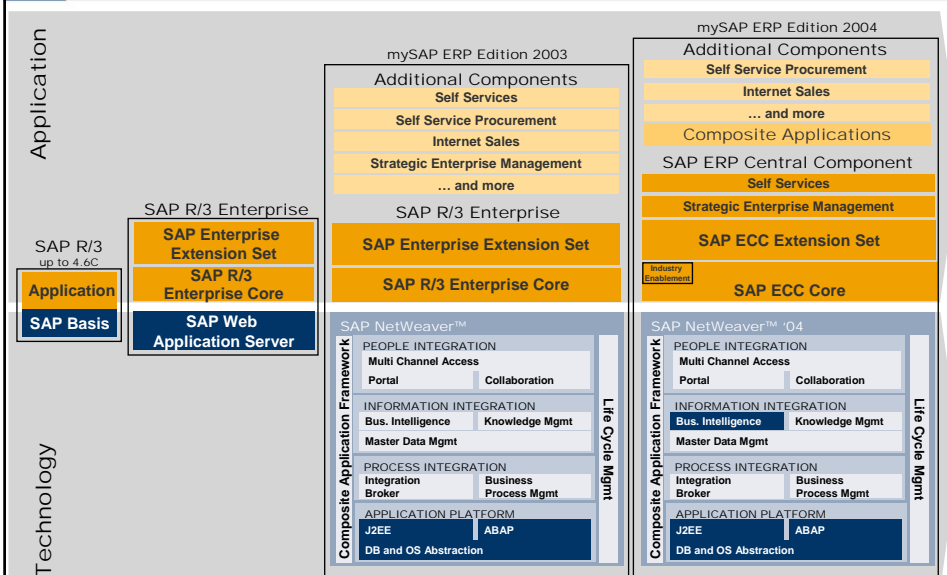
Application

Technology

SAP R/3
up to 4.6C

Application

SAP Basis

SAP R/3 Enterprise

SAP Enterprise Extension Set

SAP R/3 Enterprise Core

SAP Web Application Server

mySAP ERP Edition 2003

Additional Components

Self Services

Self Service Procurement

Internet Sales

Strategic Enterprise Management

… and more

SAP R/3 Enterprise

SAP Enterprise Extension Set

SAP R/3 Enterprise Core

SAP NetWeaver™

Composite Application Framework

PEOPLE INTEGRATION

Multi Channel Access

Portal

Collaboration

INFORMATION INTEGRATION

Bus. Intelligence

Knowledge Mgmt

Master Data Mgmt

PROCESS INTEGRATION

Integration Broker

Business Process Mgmt

APPLICATION PLATFORM

J2EE

ABAP

DB and OS Abstraction

Life Cycle Mgmt

mySAP ERP Edition 2004

Additional Components

Self Service Procurement

Internet Sales

… and more

Composite Applications

SAP ERP Central Component

Self Services

Strategic Enterprise Management

SAP ECC Extension Set

Industry Enablement

SAP ECC Core

SAP NetWeaver™ '04

Composite Application Framework

PEOPLE INTEGRATION

Multi Channel Access

Portal

Collaboration

INFORMATION INTEGRATION

Bus. Intelligence

Knowledge Mgmt

Master Data Mgmt

PROCESS INTEGRATION

Integration Broker

Business Process Mgmt

APPLICATION PLATFORM

J2EE

ABAP

DB and OS Abstraction

Life Cycle Mgmt